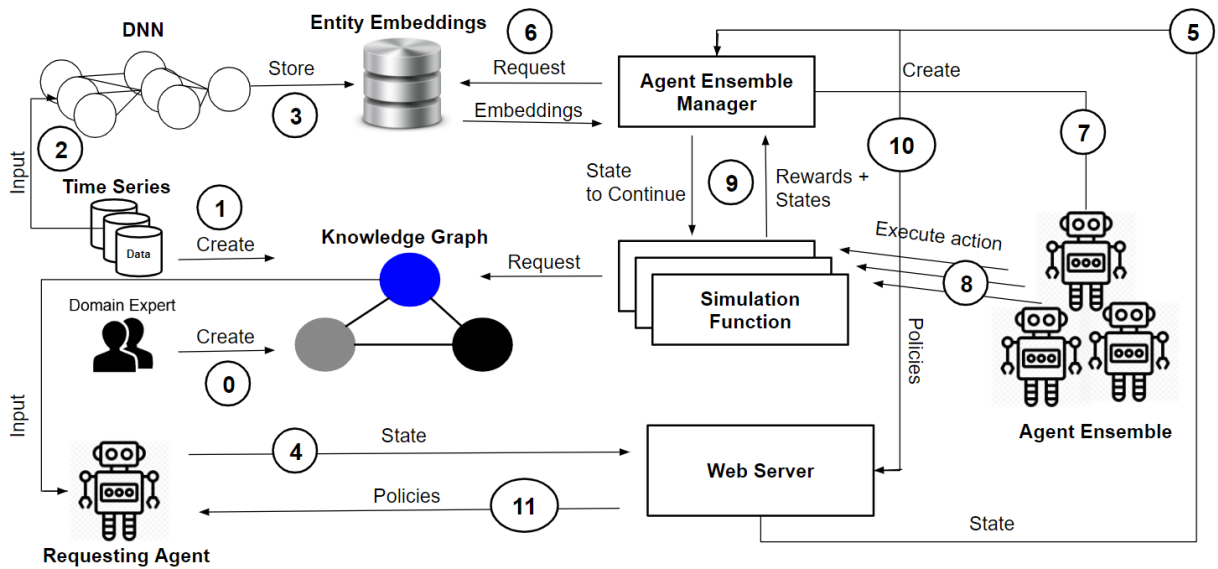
DNN

Entity Embeddings

6

5

Store

Request

Agent Ensemble Manager

Create

3

Embeddings

Input

2

10

7

Time Series

State to Continue

9

Rewards + States

1

Data

Create

Knowledge Graph

Execute action

Request

8

Domain Expert

Simulation Function

Create

Policies

0

Input

State

4

Agent Ensemble

Web Server

Policies

11

State

Requesting Agent